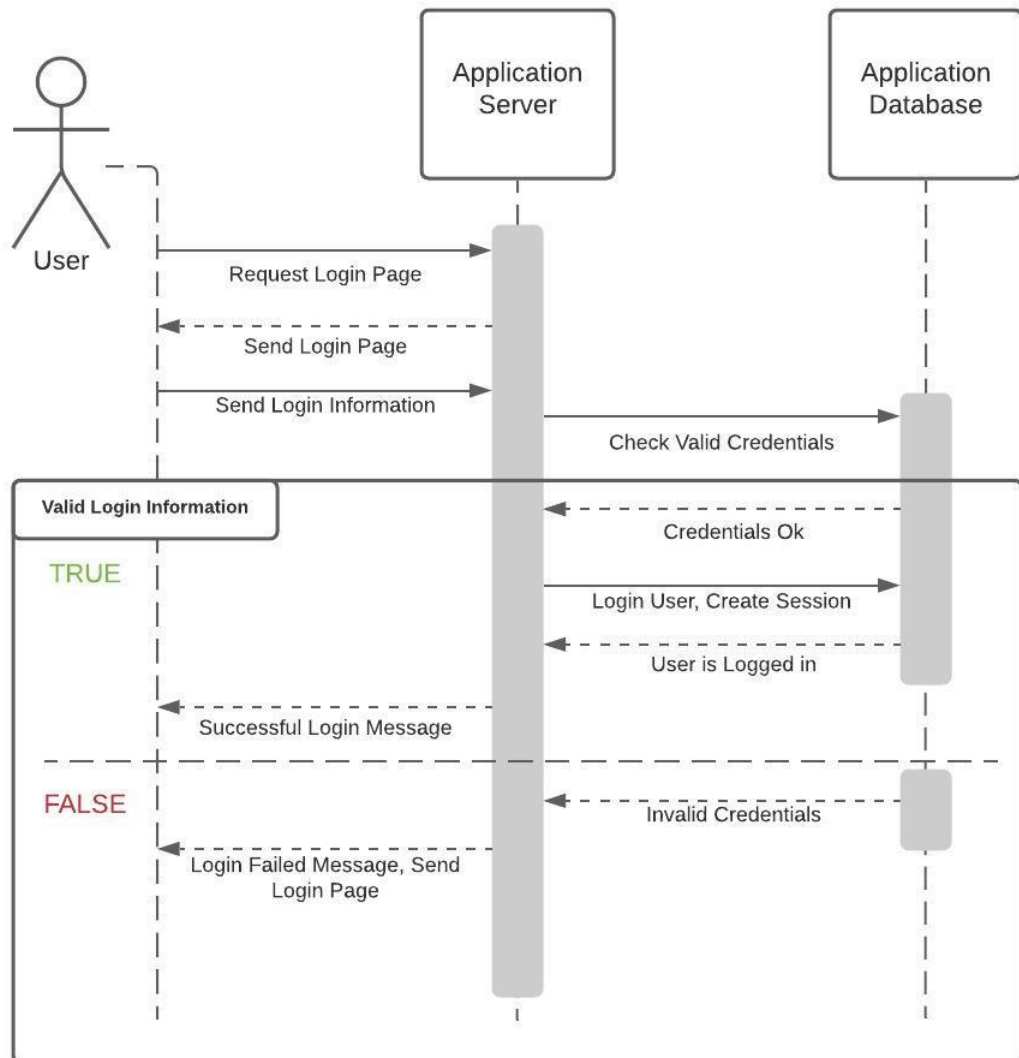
Application Server

Application Database

User

Request Login Page

Send Login Page

Send Login Information

Check Valid Credentials

Valid Login Information

Credentials Ok

TRUE

Login User, Create Session

User is Logged in

Successful Login Message

FALSE

Invalid Credentials

Login Failed Message, Send Login Page